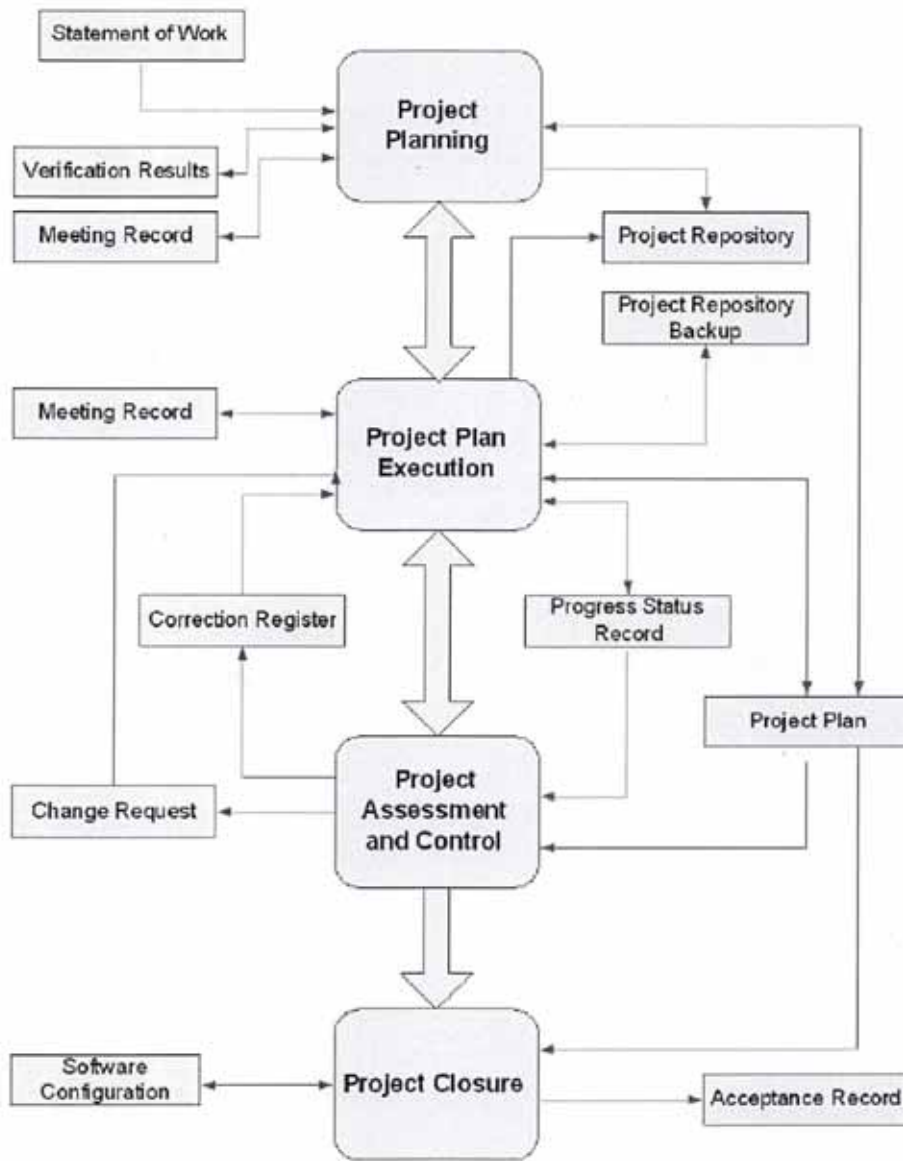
Statement of Work

Project Planning

Verification Results

Meeting Record

Project Repository

Project Repository Backup

Meeting Record

Project Plan Execution

Correction Register

Progress Status Record

Project Plan

Project Assessment and Control

Change Request

Software Configuration

Project Closure

Acceptance Record